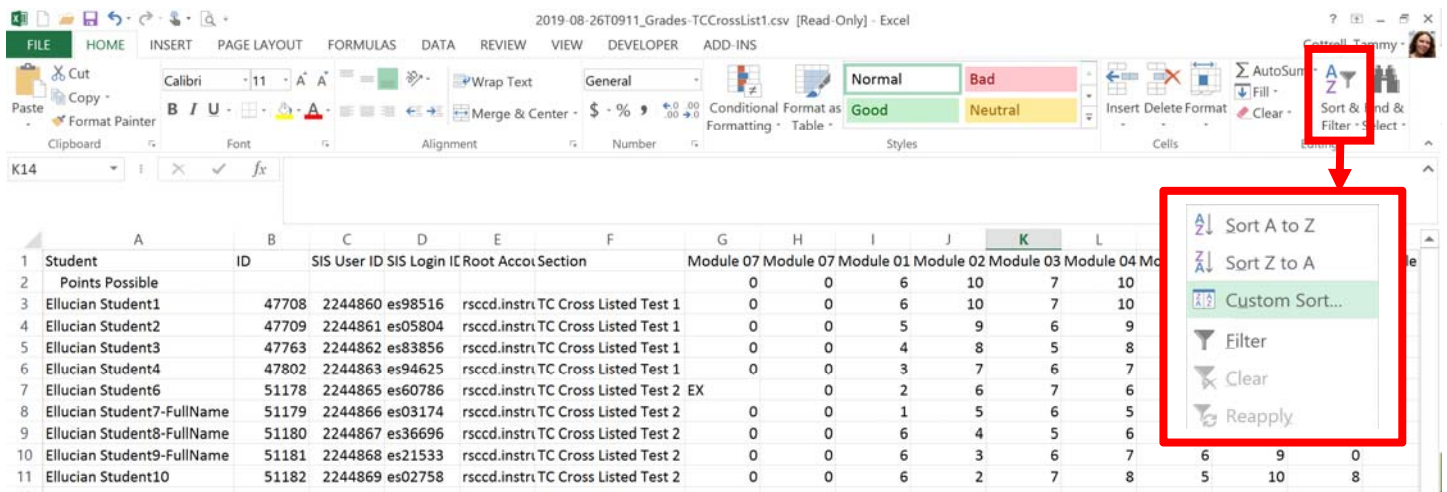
2019-08-26T0911_Grades-TCCrossList1.csv [Read-Only] - Excel

? – □ ×

FILE HOME INSERT PAGE LAYOUT FORMULAS DATA REVIEW VIEW DEVELOPER ADD-INS Cottrell, Tammy

Paste Cut Copy Format Painter Clipboard

Calibri 11 A A B I U Font

Wrap Text Merge & Center Alignment

General $ % , .00 .0 Number

Conditional Formatting Format as Table

Normal Bad Good Neutral Styles

Insert Delete Format Cells

AutoSum Fill Clear Sort & Find & Filter Select Editing

K14 fx

Sort A to Z
Sort Z to A
Custom Sort...
Filter
Clear
Reapply

| | A | B | C | D | E | F | G | H | I | J | K | L | | | |
|---|---|---|---|---|---|---|---|---|---|---|---|---|---|---|---|
| 1 | Student | ID | SIS User ID | SIS Login ID | Root Accou | Section | Module 07 | Module 07 | Module 01 | Module 02 | Module 03 | Module 04 | Mo | | le |
| 2 | Points Possible | | | | | | 0 | 0 | 6 | 10 | 7 | 10 | | | |
| 3 | Ellucian Student1 | 47708 | 2244860 | es98516 | rsccd.instru | TC Cross Listed Test 1 | 0 | 0 | 6 | 10 | 7 | 10 | | | |
| 4 | Ellucian Student2 | 47709 | 2244861 | es05804 | rsccd.instru | TC Cross Listed Test 1 | 0 | 0 | 5 | 9 | 6 | 9 | | | |
| 5 | Ellucian Student3 | 47763 | 2244862 | es83856 | rsccd.instru | TC Cross Listed Test 1 | 0 | 0 | 4 | 8 | 5 | 8 | | | |
| 6 | Ellucian Student4 | 47802 | 2244863 | es94625 | rsccd.instru | TC Cross Listed Test 1 | 0 | 0 | 3 | 7 | 6 | 7 | | | |
| 7 | Ellucian Student6 | 51178 | 2244865 | es60786 | rsccd.instru | TC Cross Listed Test 2 | EX | 0 | 2 | 6 | 7 | 6 | | | |
| 8 | Ellucian Student7-FullName | 51179 | 2244866 | es03174 | rsccd.instru | TC Cross Listed Test 2 | 0 | 0 | 1 | 5 | 6 | 5 | | | |
| 9 | Ellucian Student8-FullName | 51180 | 2244867 | es36696 | rsccd.instru | TC Cross Listed Test 2 | 0 | 0 | 6 | 4 | 5 | 6 | | | |
| 10 | Ellucian Student9-FullName | 51181 | 2244868 | es21533 | rsccd.instru | TC Cross Listed Test 2 | 0 | 0 | 6 | 3 | 6 | 7 | 6 | 9 | 0 |
| 11 | Ellucian Student10 | 51182 | 2244869 | es02758 | rsccd.instru | TC Cross Listed Test 2 | 0 | 0 | 6 | 2 | 7 | 8 | 5 | 10 | 8 |